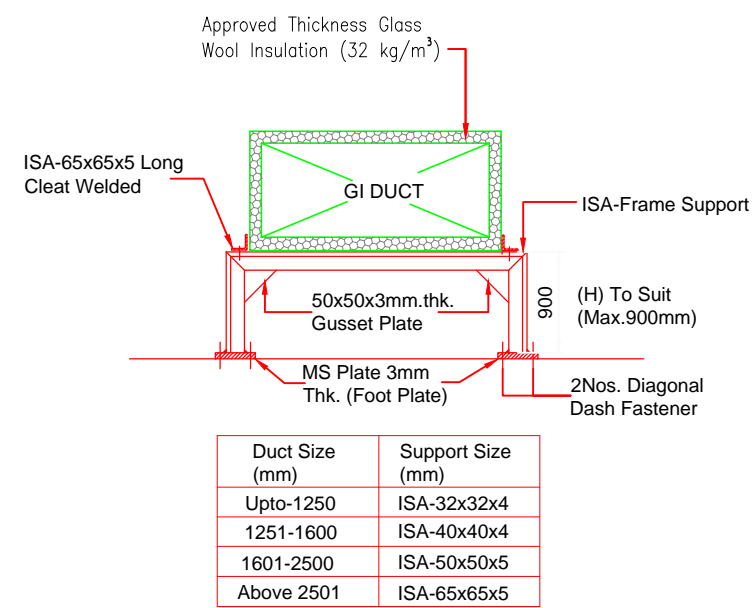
Approved Thickness Glass Wool Insulation (32 kg/$m^3$)

ISA-65x65x5 Long Cleat Welded

GI DUCT

ISA-Frame Support

50x50x3mm.thk. Gusset Plate

900

(H) To Suit (Max.900mm)

MS Plate 3mm Thk. (Foot Plate)

2Nos. Diagonal Dash Fastener

| Duct Size (mm) | Support Size (mm) |
|---|---|
| Upto-1250 | ISA-32x32x4 |
| 1251-1600 | ISA-40x40x4 |
| 1601-2500 | ISA-50x50x5 |
| Above 2501 | ISA-65x65x5 |